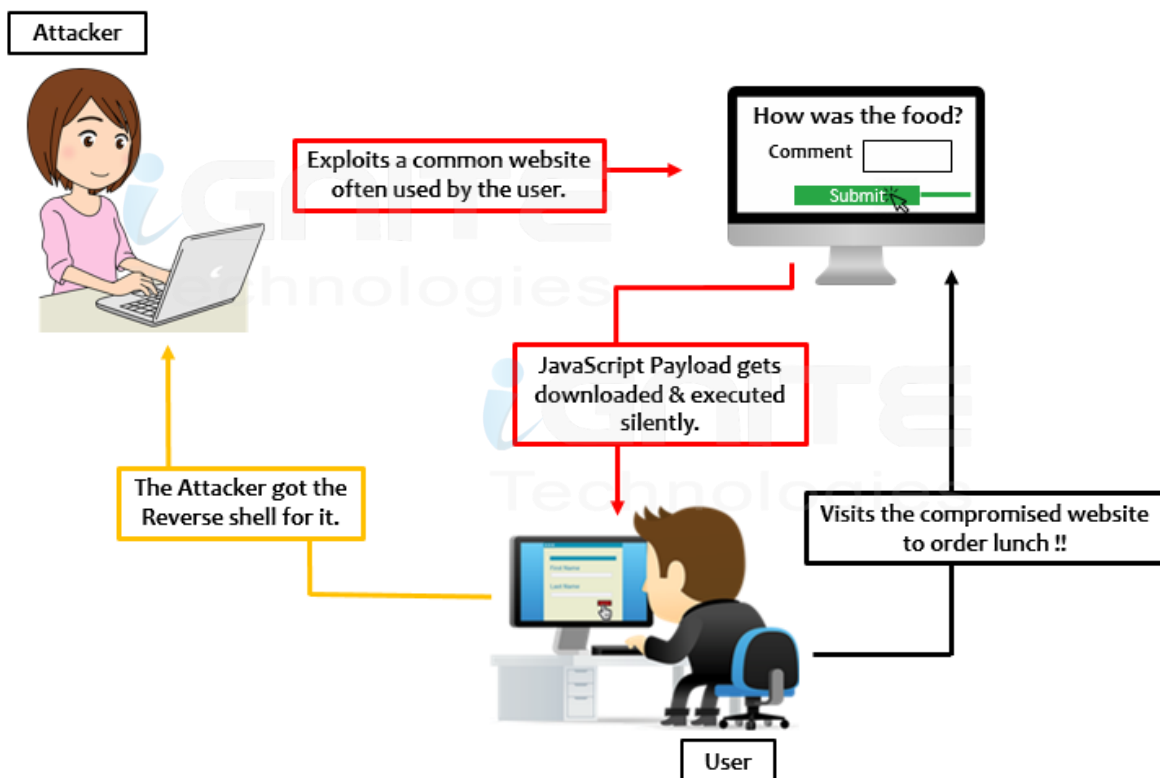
Attacker

Exploits a common website often used by the user.

How was the food?

Comment

Submit

JavaScript Payload gets downloaded & executed silently.

The Attacker got the Reverse shell for it.

Visits the compromised website to order lunch !!

First Name

Last Name

User

iGNITE Technologies